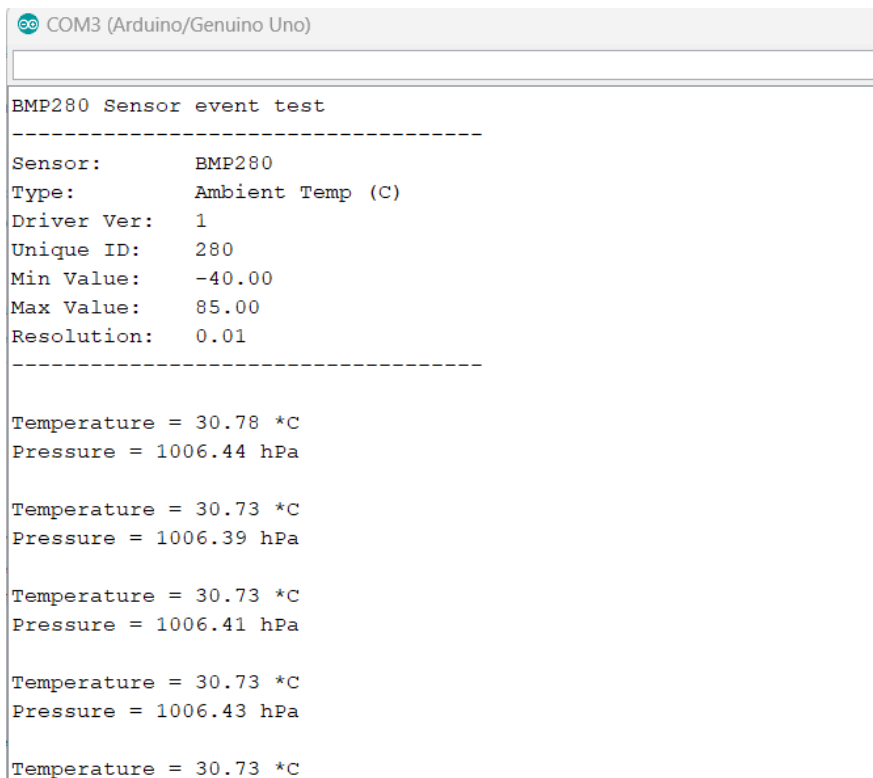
COM3 (Arduino/Genuino Uno)

BMP280 Sensor event test
------------------------------------
Sensor: BMP280
Type: Ambient Temp (C)
Driver Ver: 1
Unique ID: 280
Min Value: -40.00
Max Value: 85.00
Resolution: 0.01
------------------------------------

Temperature = 30.78 *C
Pressure = 1006.44 hPa

Temperature = 30.73 *C
Pressure = 1006.39 hPa

Temperature = 30.73 *C
Pressure = 1006.41 hPa

Temperature = 30.73 *C
Pressure = 1006.43 hPa

Temperature = 30.73 *C